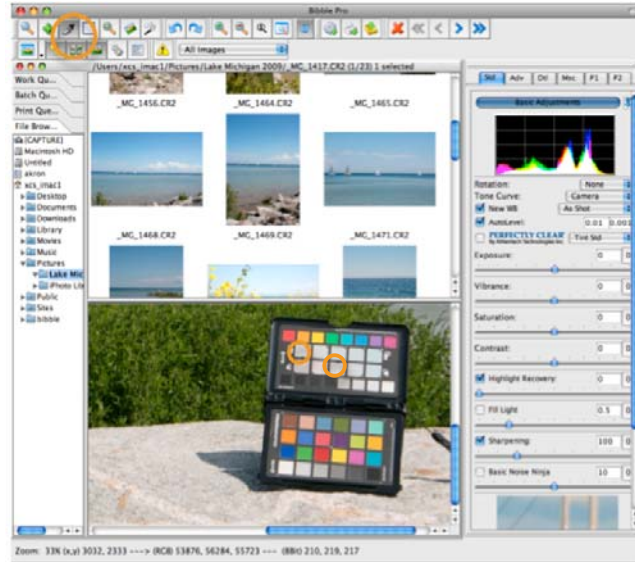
Bibble Pro

All Images

/Users/xcs_imac1/Pictures/Lake Michigan 2009/_MC_1417.CR2 (1/23) 1 selected

Work Qu...
Batch Qu...
Print Que...
File Brow...

[CAPTURE]
Macintosh HD
Untitled
akron
xcs_imac1
Desktop
Documents
Downloads
Library
Movies
Music
Pictures
Lake Mic
Photo Lib
Public
Sites
bibble

_MC_1456.CR2
_MC_1464.CR2
_MC_1465.CR2
_MC_1468.CR2
_MC_1469.CR2
_MC_1471.CR2

Std
Adv
Dtl
Misc
P1
P2

Basic Adjustments

Rotation:
None
Tone Curve:
Camera
New WB
As Shot
AutoLevel:
0.01
0.001
PERFECTLY CLEAR
by Athentech Technologies Inc.
Fine Std
Exposure:
0
0
Vibrance:
0
0
Saturation:
0
0
Contrast:
0
0
Highlight Recovery
0
0
Fill Light
0.5
0
Sharpening
100
0
Basic Noise Ninja
10
0

Zoom: 33% (x,y) 3032, 2333 ---> (RGB) 53876, 56284, 55723 --- (8Bit) 210, 219, 217